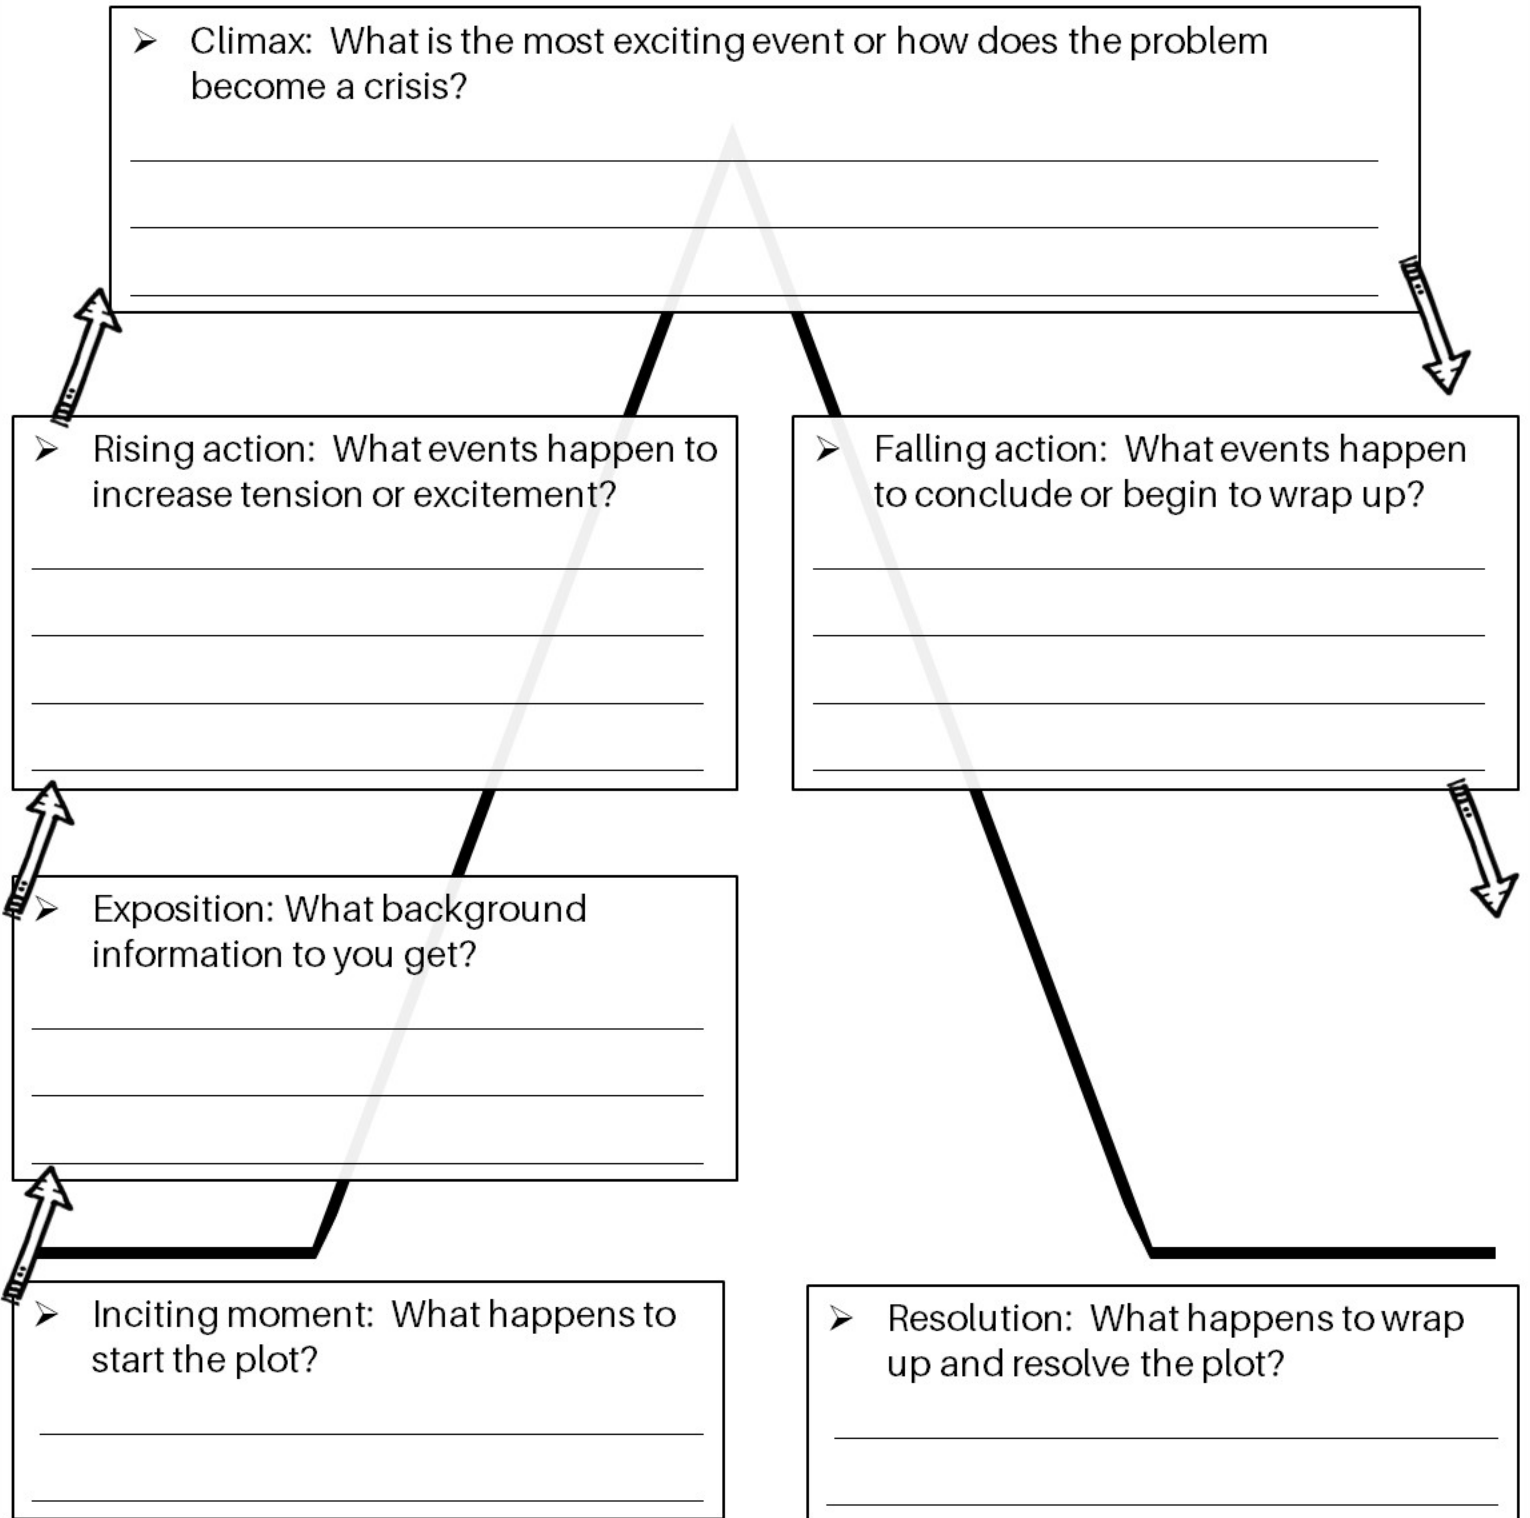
➢ Climax: What is the most exciting event or how does the problem become a crisis?

➢ Rising action: What events happen to increase tension or excitement?

➢ Falling action: What events happen to conclude or begin to wrap up?

➢ Exposition: What background information to you get?

➢ Inciting moment: What happens to start the plot?

➢ Resolution: What happens to wrap up and resolve the plot?